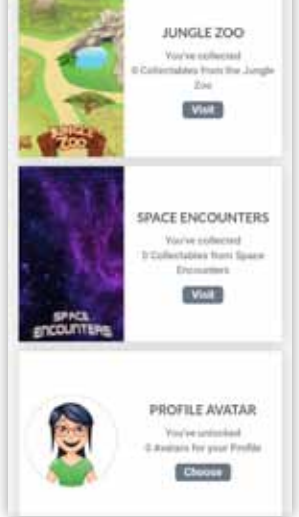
JUNGLE ZOO

You've collected 0 Collectables from the Jungle Zoo

Visit

JUNGLE ZOO

SPACE ENCOUNTERS

You've collected 0 Collectables from Space Encounters

Visit

SPACE ENCOUNTERS

PROFILE AVATAR

You've unlocked 0 Avatars for your Profile

Choose